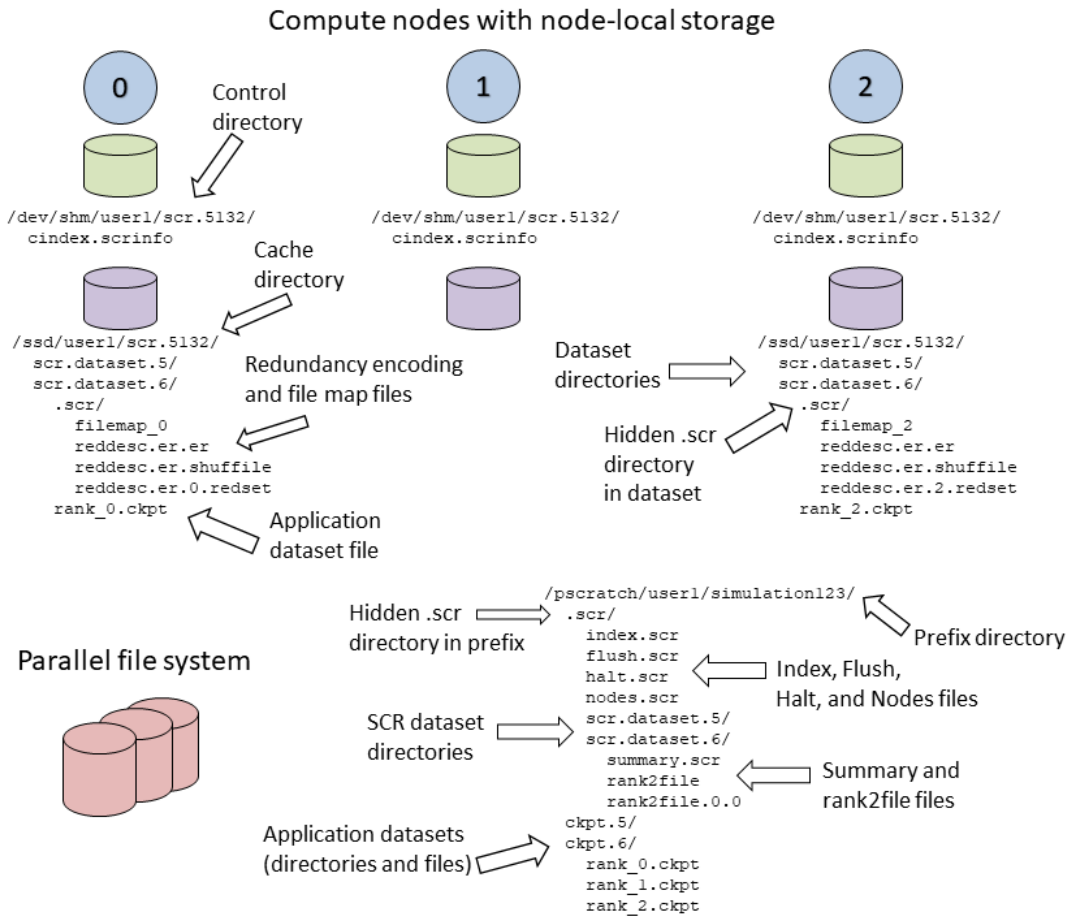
Compute nodes with node-local storage

0

Control directory

/dev/shm/user1/scr.5132/
cindex.scrinfo

Cache directory

/ssd/user1/scr.5132/
scr.dataset.5/
scr.dataset.6/
.scr/
filemap_0
reddesc.er.er
reddesc.er.shuffile
reddesc.er.0.redset
rank_0.ckpt

Redundancy encoding and file map files

Application dataset file

1

/dev/shm/user1/scr.5132/
cindex.scrinfo

2

/dev/shm/user1/scr.5132/
cindex.scrinfo

Dataset directories

/ssd/user1/scr.5132/
scr.dataset.5/
scr.dataset.6/
.scr/
filemap_2
reddesc.er.er
reddesc.er.shuffile
reddesc.er.2.redset
rank_2.ckpt

Hidden .scr directory in dataset

Parallel file system

/pscratch/user1/simulation123/
.scr/
index.scr
flush.scr
halt.scr
nodes.scr
scr.dataset.5/
scr.dataset.6/
summary.scr
rank2file
rank2file.0.0
ckpt.5/
ckpt.6/
rank_0.ckpt
rank_1.ckpt
rank_2.ckpt

Hidden .scr directory in prefix

Prefix directory

Index, Flush, Halt, and Nodes files

SCR dataset directories

Summary and rank2file files

Application datasets (directories and files)